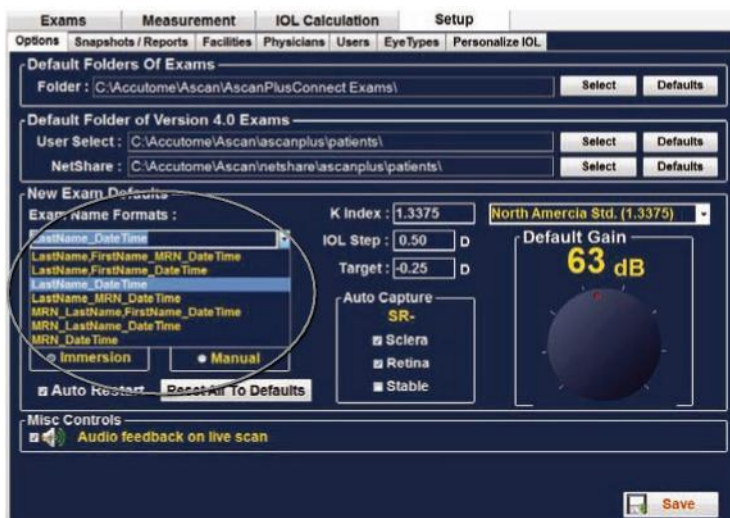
Exams | Measurement | IOL Calculation | Setup

Options | Snapshots / Reports | Facilities | Physicians | Users | Eye Types | Personalize IOL

Default Folders Of Exams

Folder : C:\Accutome\Ascan\AscanPlusConnect Exams\

Select | Defaults

Default Folder of Version 4.0 Exams

User Select : C:\Accutome\Ascan\ascanplus\patients\

Select | Defaults

NetShare : C:\Accutome\Ascan\netshare\ascanplus\patients\

Select | Defaults

New Exam Defaults

Exam Name Formats :

LastName_DateTime

LastName,FirstName_MRN_DateTime
LastName,FirstName_DateTime
LastName_DateTime
LastName_MRN_DateTime
MRN_LastName,FirstName_DateTime
MRN_LastName_DateTime
MRN_DateTime

Immersion

Manual

Auto Restart

Reset All To Defaults

K Index : 1.3375

IOL Step : 0.50 D

Target : -0.25 D

North Amercia Std. (1.3375)

Default Gain

63 dB

Auto Capture

SR-

Sclera

Retina

Stable

Misc Controls

Audio feedback on live scan

Save